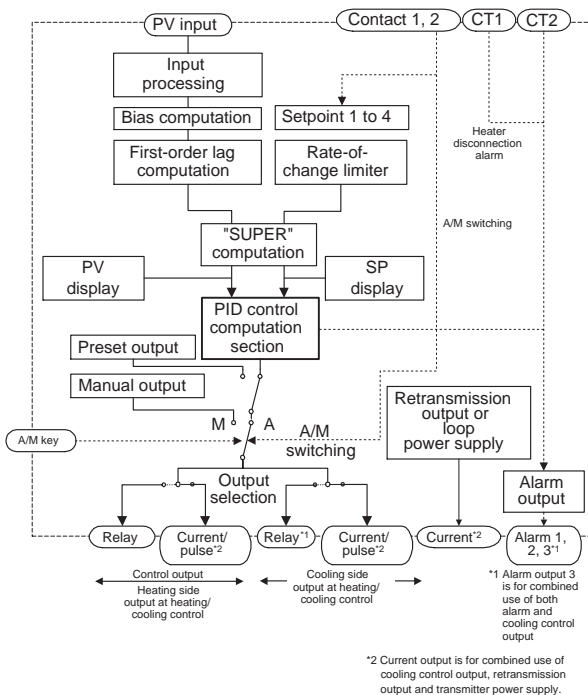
PV input

Contact 1, 2

CT1

CT2

Input processing

Bias computation

Setpoint 1 to 4

Heater disconnection alarm

First-order lag computation

Rate-of-change limiter

A/M switching

"SUPER" computation

PV display

SP display

PID control computation section

Preset output

Manual output

M

A

A/M key

A/M switching

Retransmission output or loop power supply

Output selection

Alarm output

Relay

Current/ pulse$^{*2}$

Relay$^{*1}$

Current/ pulse$^{*2}$

Current$^{*2}$

Alarm 1, 2, 3$^{*1}$

Control output

Heating side output at heating/ cooling control

Cooling side output at heating/ cooling control

*1 Alarm output 3 is for combined use of both alarm and cooling control output

*2 Current output is for combined use of cooling control output, retransmission output and transmitter power supply.